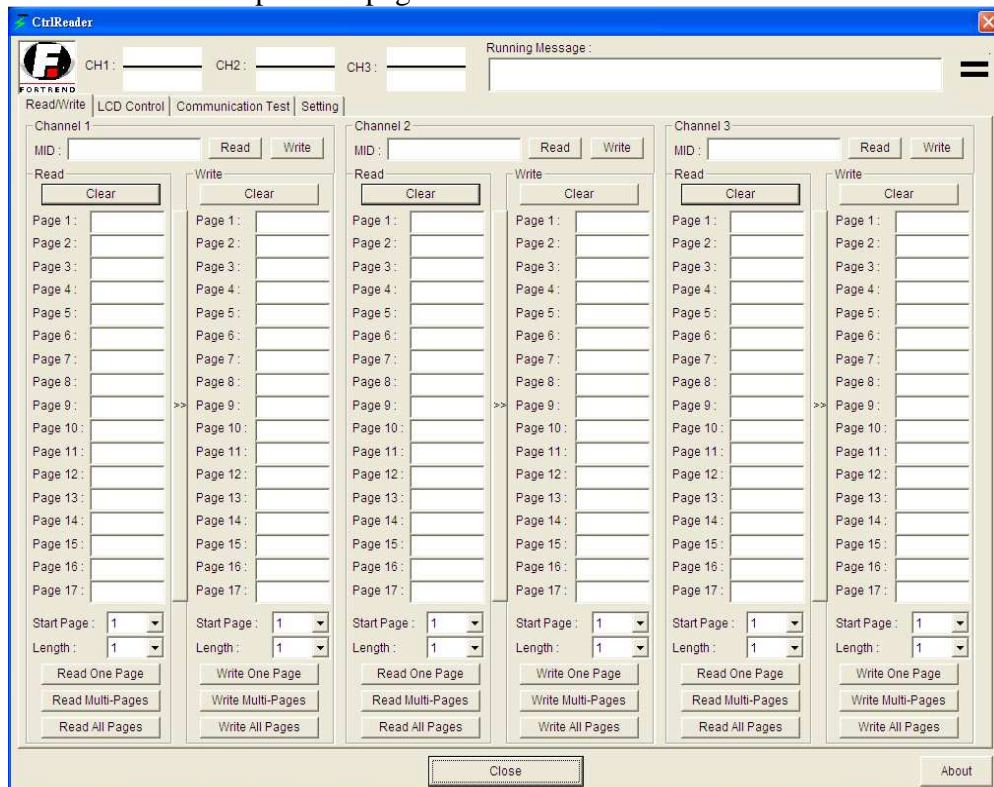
CtrlReader

FORTREND

CH1 :

CH2 :

CH3 :

Running Message :

Read/Write | LCD Control | Communication Test | Setting

Channel 1

MID :

Read

Write

Read

Clear

Page 1 :
Page 2 :
Page 3 :
Page 4 :
Page 5 :
Page 6 :
Page 7 :
Page 8 :
Page 9 :
Page 10 :
Page 11 :
Page 12 :
Page 13 :
Page 14 :
Page 15 :
Page 16 :
Page 17 :

Start Page : 1
Length : 1

Read One Page
Read Multi-Pages
Read All Pages

>>

Write

Clear

Page 1 :
Page 2 :
Page 3 :
Page 4 :
Page 5 :
Page 6 :
Page 7 :
Page 8 :
Page 9 :
Page 10 :
Page 11 :
Page 12 :
Page 13 :
Page 14 :
Page 15 :
Page 16 :
Page 17 :

Start Page : 1
Length : 1

Write One Page
Write Multi-Pages
Write All Pages

Channel 2

MID :

Read

Write

Read

Clear

Page 1 :
Page 2 :
Page 3 :
Page 4 :
Page 5 :
Page 6 :
Page 7 :
Page 8 :
Page 9 :
Page 10 :
Page 11 :
Page 12 :
Page 13 :
Page 14 :
Page 15 :
Page 16 :
Page 17 :

Start Page : 1
Length : 1

Read One Page
Read Multi-Pages
Read All Pages

>>

Write

Clear

Page 1 :
Page 2 :
Page 3 :
Page 4 :
Page 5 :
Page 6 :
Page 7 :
Page 8 :
Page 9 :
Page 10 :
Page 11 :
Page 12 :
Page 13 :
Page 14 :
Page 15 :
Page 16 :
Page 17 :

Start Page : 1
Length : 1

Write One Page
Write Multi-Pages
Write All Pages

Channel 3

MID :

Read

Write

Read

Clear

Page 1 :
Page 2 :
Page 3 :
Page 4 :
Page 5 :
Page 6 :
Page 7 :
Page 8 :
Page 9 :
Page 10 :
Page 11 :
Page 12 :
Page 13 :
Page 14 :
Page 15 :
Page 16 :
Page 17 :

Start Page : 1
Length : 1

Read One Page
Read Multi-Pages
Read All Pages

>>

Write

Clear

Page 1 :
Page 2 :
Page 3 :
Page 4 :
Page 5 :
Page 6 :
Page 7 :
Page 8 :
Page 9 :
Page 10 :
Page 11 :
Page 12 :
Page 13 :
Page 14 :
Page 15 :
Page 16 :
Page 17 :

Start Page : 1
Length : 1

Write One Page
Write Multi-Pages
Write All Pages

Close

About